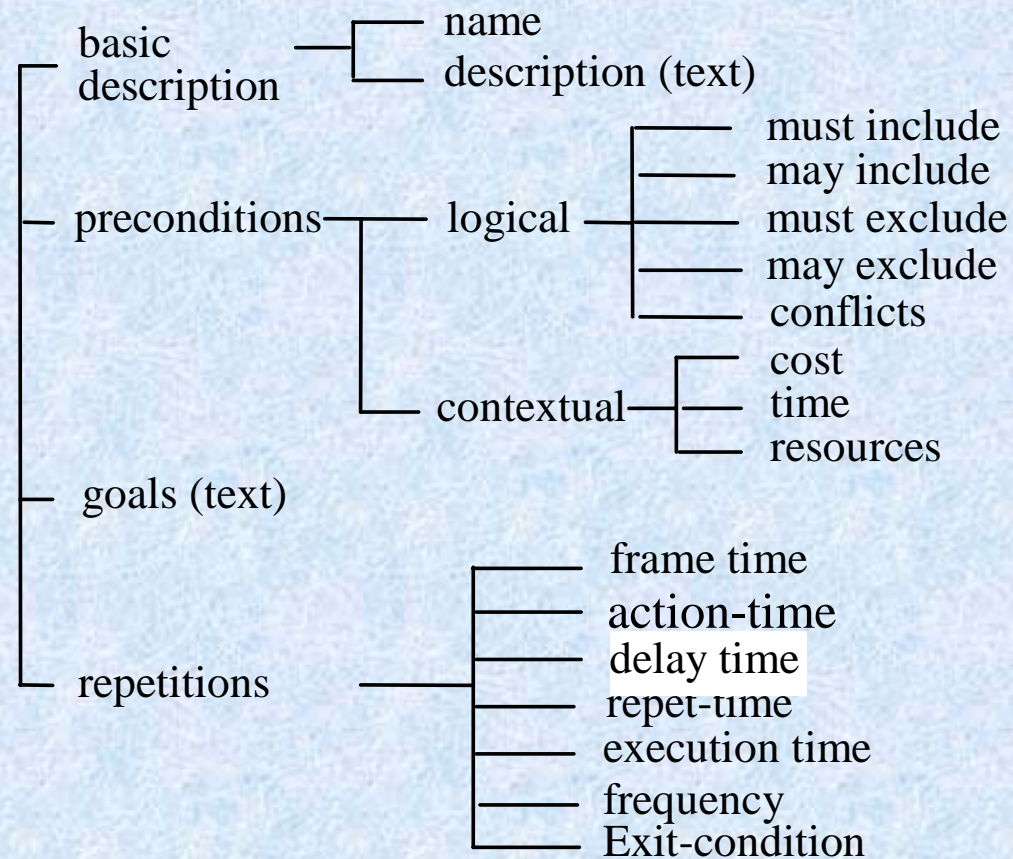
basic description

name

description (text)

preconditions

logical

must include

may include

must exclude

may exclude

conflicts

contextual

cost

time

resources

goals (text)

repetitions

frame time

action-time

delay time

repet-time

execution time

frequency

Exit-condition